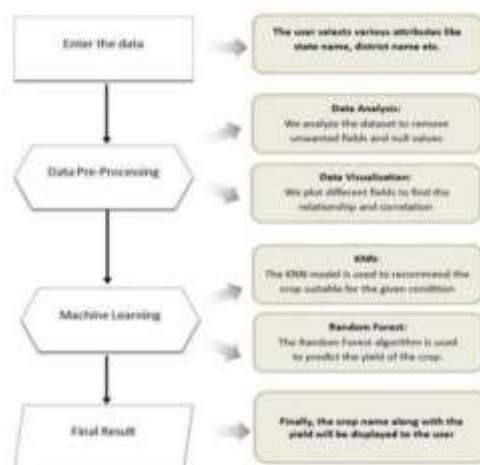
Enter the data

The user selects various attributes like state name, district name etc.

Data Pre-Processing

Data Analysis:
We analyze the dataset to remove unwanted fields and null values

Data Visualization:
We plot different fields to find the relationship and correlation

Machine Learning

KNN:
The KNN model is used to recommend the crop suitable for the given condition

Random Forest:
The Random Forest algorithm is used to predict the yield of the crop.

Final Result

Finally, the crop name along with the yield will be displayed to the user